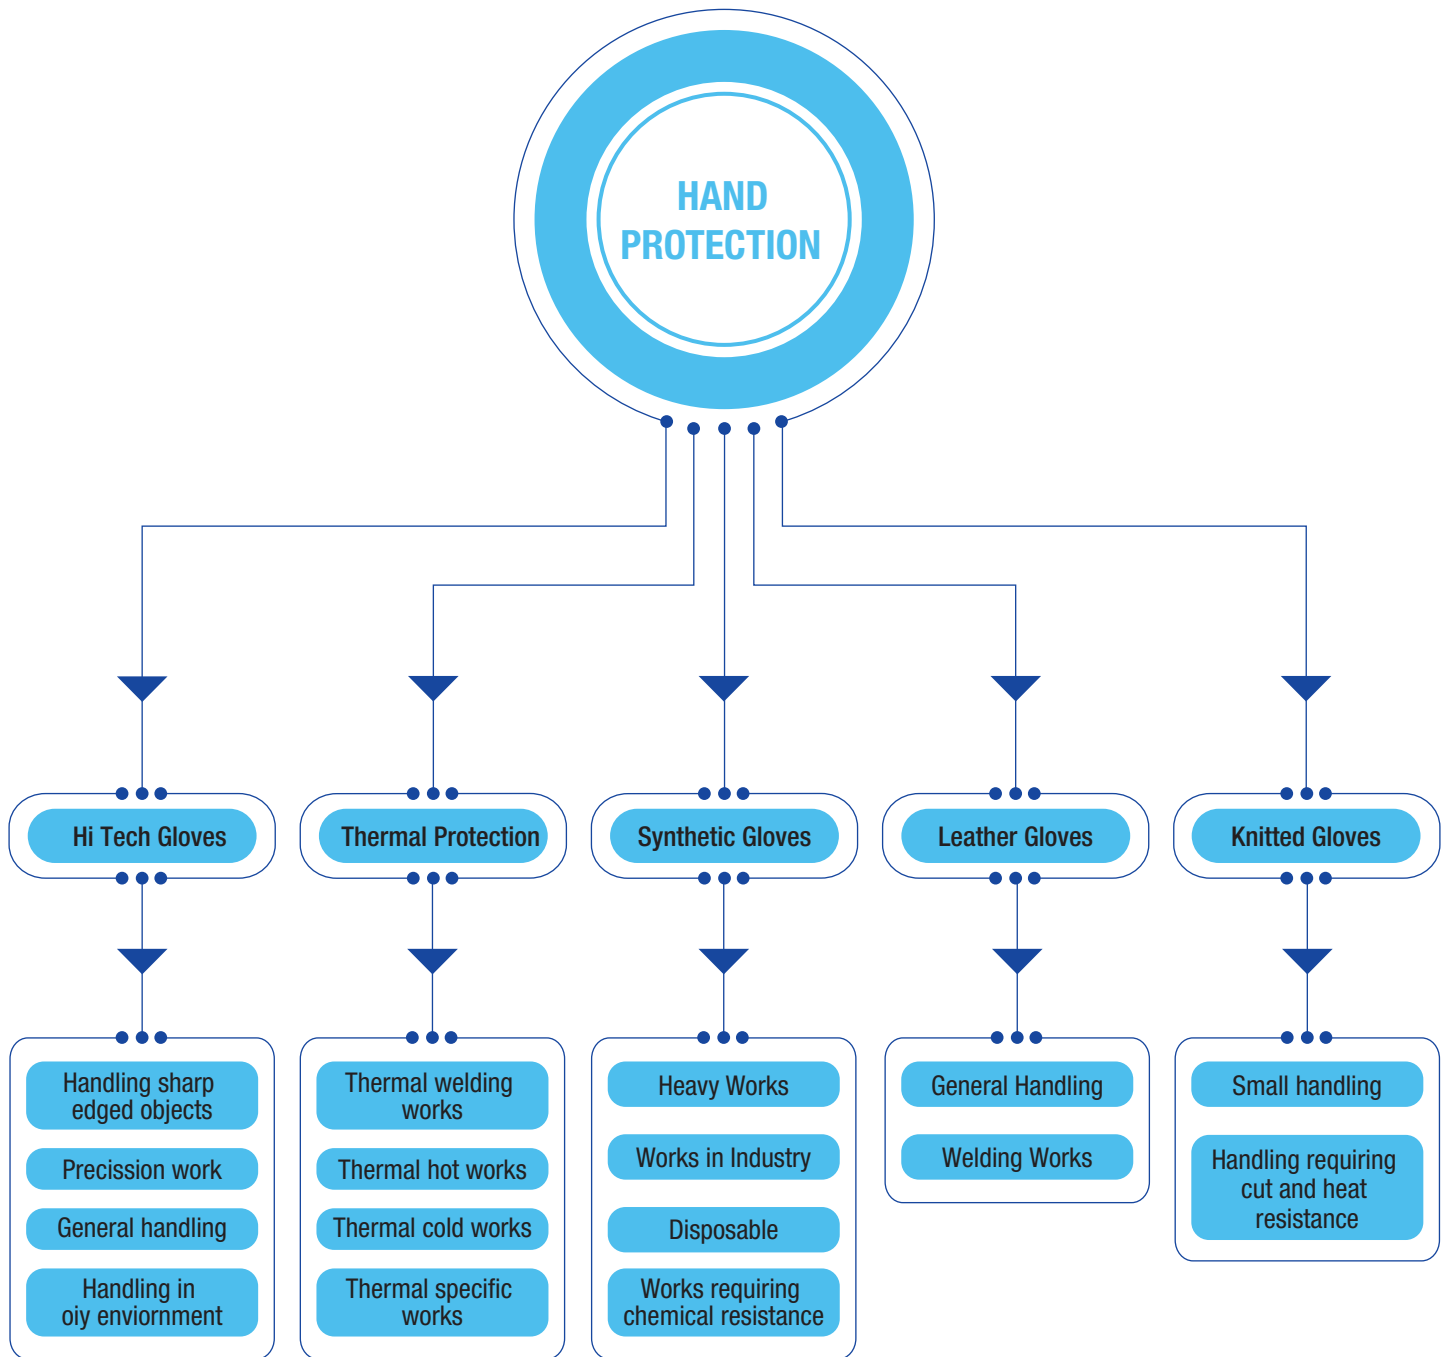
HAND PROTECTION

Hi Tech Gloves

Handling sharp edged objects

Precission work

General handling

Handling in oiy enviornment

Thermal Protection

Thermal welding works

Thermal hot works

Thermal cold works

Thermal specific works

Synthetic Gloves

Heavy Works

Works in Industry

Disposable

Works requiring chemical resistance

Leather Gloves

General Handling

Welding Works

Knitted Gloves

Small handling

Handling requiring cut and heat resistance